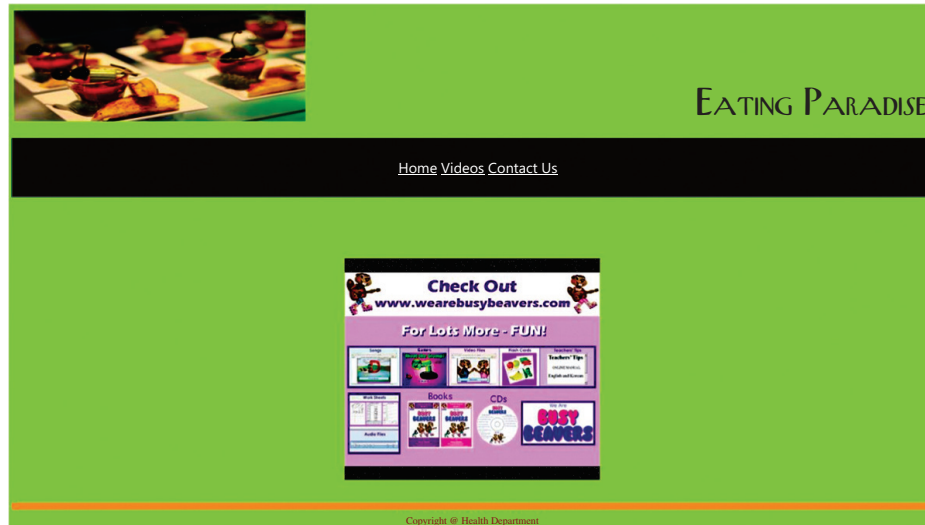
Eating Paradise

Home Videos Contact Us

Check Out
www.wearebusybeavers.com

For Lots More - FUN!

Songs
Games
Video Files
Flash Cards
Teachers' Tips

Work Sheets
Audio Files
Books
CDs
We Are
BUSY BEAVERS

Copyright @ Health Department